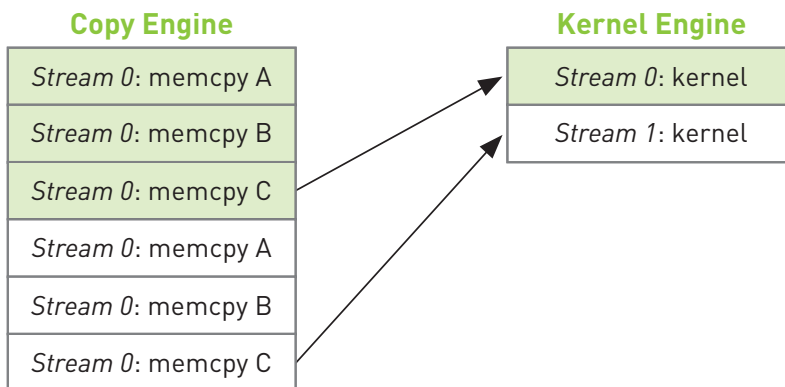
Copy Engine

| Stream 0: memcpy A |
|---|
| Stream 0: memcpy B |
| Stream 0: memcpy C |
| Stream 0: memcpy A |
| Stream 0: memcpy B |
| Stream 0: memcpy C |

Kernel Engine

| Stream 0: kernel |
|---|
| Stream 1: kernel |